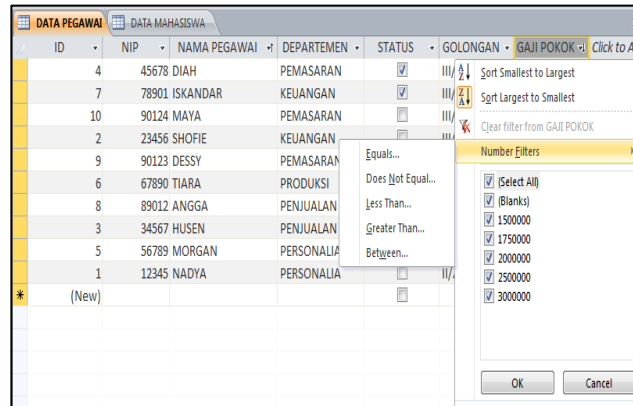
DATA PEGAWAI | DATA MAHASISWA

| ID | NIP | NAMA PEGAWAI | DEPARTEMEN | STATUS | GOLONGAN | GAJI POKOK | Click to A |
|---|---|---|---|---|---|---|---|
| 4 | 45678 | DIAH | PEMASARAN | ☑ | III/ | | |
| 7 | 78901 | ISKANDAR | KEUANGAN | ☑ | III/ | | |
| 10 | 90124 | MAYA | PEMASARAN | ☐ | III/ | | |
| 2 | 23456 | SHOFIE | KEUANGAN | ☐ | | | |
| 9 | 90123 | DESSY | PEMASARAN | | | | |
| 6 | 67890 | TIARA | PRODUKSI | | | | |
| 8 | 89012 | ANGGA | PENJUALAN | | | | |
| 3 | 34567 | HUSEN | PENJUALAN | | | | |
| 5 | 56789 | MORGAN | PERSONALIA | | | | |
| 1 | 12345 | NADYA | PERSONALIA | ☐ | II/ | | |
| (New) | | | | ☐ | | | |

Sort Smallest to Largest
Sort Largest to Smallest
Clear filter from GAJI POKOK
Number Filters

Equals...
Does Not Equal...
Less Than...
Greater Than...
Between...

(Select All)
(Blanks)
1500000
1750000
2000000
2500000
3000000

OK
Cancel